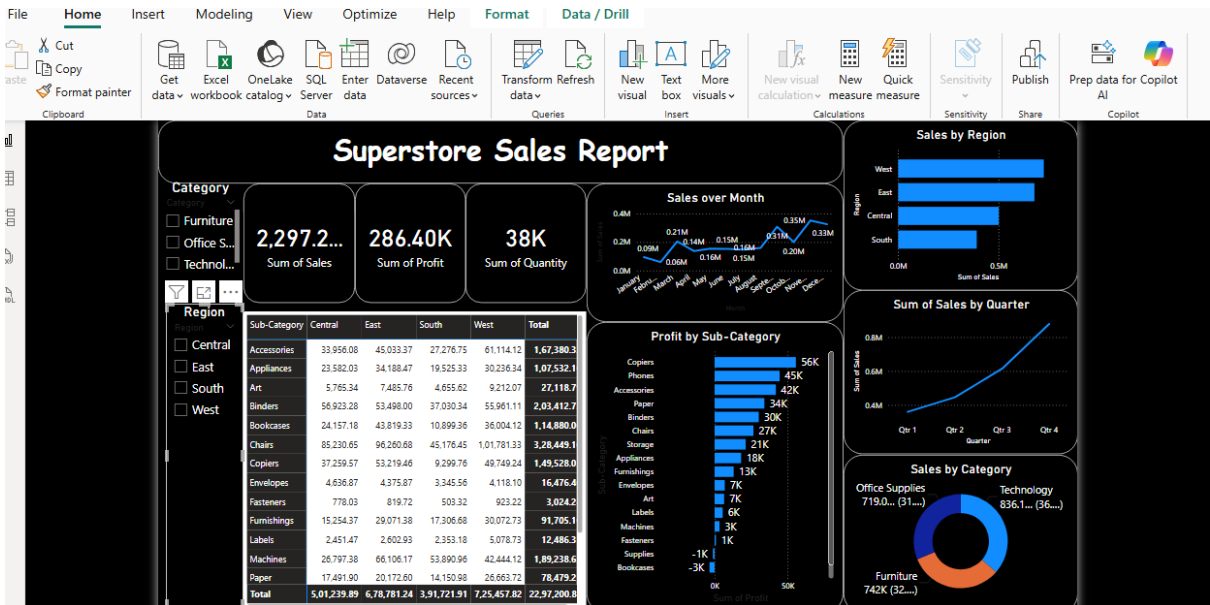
File Home Insert Modeling View Optimize Help Format Data / Drill

aste Cut Copy Format painter
Clipboard

Get data Excel workbook OneLake catalog SQL Server Enter data Dataverse Recent sources
Data

Transform data Refresh
Queries

New visual Text box More visuals
Insert

New visual calculation New measure Quick measure
Calculations

Sensitivity
Sensitivity

Publish
Share

Prep data for AI Copilot
Copilot

Superstore Sales Report

Category
Category
Furniture
Office S...
Technol...

Region
Region
Central
East
South
West

2,297.2...
Sum of Sales

286.40K
Sum of Profit

38K
Sum of Quantity

Sales over Month
0.4M 0.2M 0.0M
0.09M 0.21M 0.06M 0.14M 0.16M 0.15M 0.15M 0.16M 0.31M 0.35M 0.20M 0.33M
January Febru... March April May June July August Septe... Octob... Nove... Dece...

Sales by Region
West East Central South
0.0M 0.5M
Sum of Sales
Region

| Sub-Category | Central | East | South | West | Total |
|---|---|---|---|---|---|
| Accessories | 33,956.08 | 45,033.37 | 27,276.75 | 61,114.12 | 1,67,380.3 |
| Appliances | 23,582.03 | 34,188.47 | 19,525.33 | 30,236.34 | 1,07,532.1 |
| Art | 5,765.34 | 7,485.76 | 4,655.62 | 9,212.07 | 27,118.7 |
| Binders | 56,923.28 | 53,498.00 | 37,030.34 | 55,961.11 | 2,03,412.7 |
| Bookcases | 24,157.18 | 43,819.33 | 10,899.36 | 36,004.12 | 1,14,880.0 |
| Chairs | 85,230.65 | 96,260.68 | 45,176.45 | 1,01,781.33 | 3,28,449.1 |
| Copiers | 37,259.57 | 53,219.46 | 9,299.76 | 49,749.24 | 1,49,528.0 |
| Envelopes | 4,636.87 | 4,375.87 | 3,345.56 | 4,118.10 | 16,476.4 |
| Fasteners | 778.03 | 819.72 | 503.32 | 923.22 | 3,024.2 |
| Furnishings | 15,254.37 | 29,071.38 | 17,306.68 | 30,072.73 | 91,705.1 |
| Labels | 2,451.47 | 2,602.93 | 2,353.18 | 5,078.73 | 12,486.3 |
| Machines | 26,797.38 | 66,106.17 | 53,890.96 | 42,444.12 | 1,89,238.6 |
| Paper | 17,491.90 | 20,172.60 | 14,150.98 | 26,663.72 | 78,479.2 |
| Total | 5,01,239.89 | 6,78,781.24 | 3,91,721.91 | 7,25,457.82 | 22,97,200.8 |

Profit by Sub-Category
Copiers 56K
Phones 45K
Accessories 42K
Paper 34K
Binders 30K
Chairs 27K
Storage 21K
Appliances 18K
Furnishings 13K
Envelopes 7K
Art 7K
Labels 6K
Machines 3K
Fasteners 1K
Supplies -1K
Bookcases -3K
0K 50K
Sum of Profit
Sub-Category

Sum of Sales by Quarter
0.8M 0.6M 0.4M
Qtr 1 Qtr 2 Qtr 3 Qtr 4
Quarter
Sum of Sales

Sales by Category
Office Supplies 719.0... (31....)
Technology 836.1... (36....)
Furniture 742K (32....)